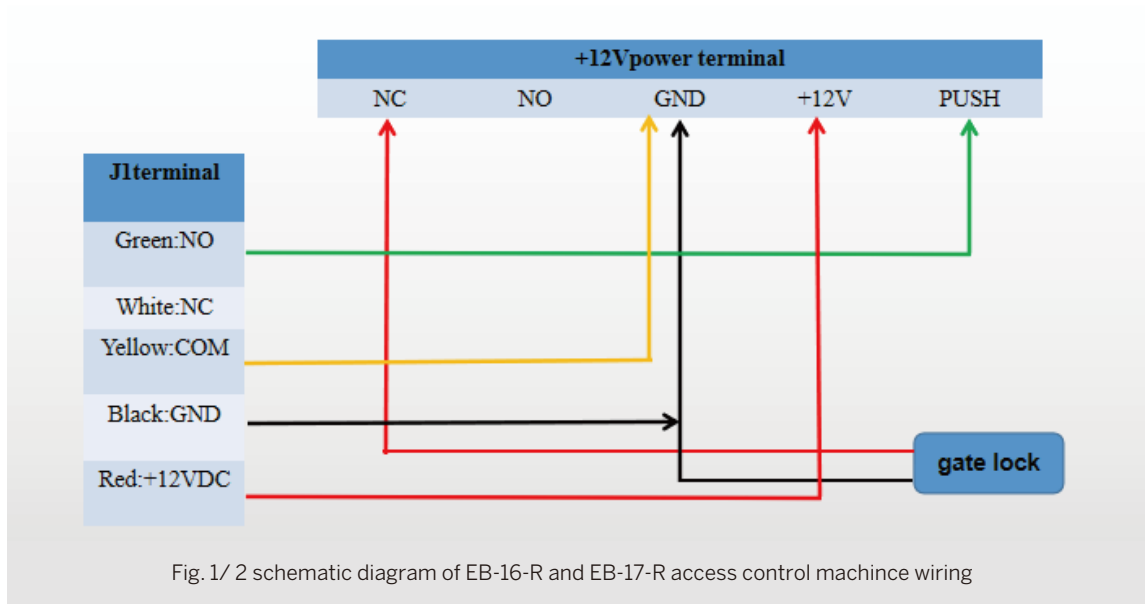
+12Vpower terminal

| NC | NO | GND | +12V | PUSH |
|---|---|---|---|---|

J1terminal

Green:NO

White:NC

Yellow:COM

Black:GND

Red:+12VDC

gate lock

Fig. 1/ 2 schematic diagram of EB-16-R and EB-17-R access control machince wiring